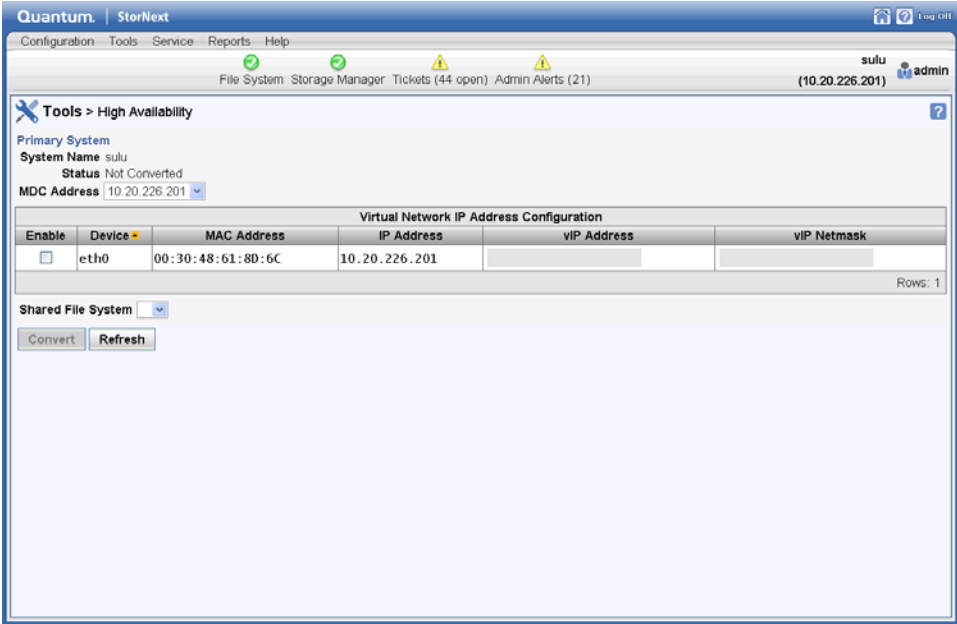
Quantum. | StorNext

Log Off

Configuration Tools Service Reports Help

File System Storage Manager Tickets (44 open) Admin Alerts (21)

sulu
(10.20.226.201) admin

Tools > High Availability

?

Primary System
System Name sulu
Status Not Converted
MDC Address 10.20.226.201

| Virtual Network IP Address Configuration | | | | | |
|---|---|---|---|---|---|
| Enable | Device | MAC Address | IP Address | vIP Address | vIP Netmask |
| ☐ | eth0 | 00:30:48:61:8D:6C | 10.20.226.201 | | |

Rows: 1

Shared File System

Convert Refresh